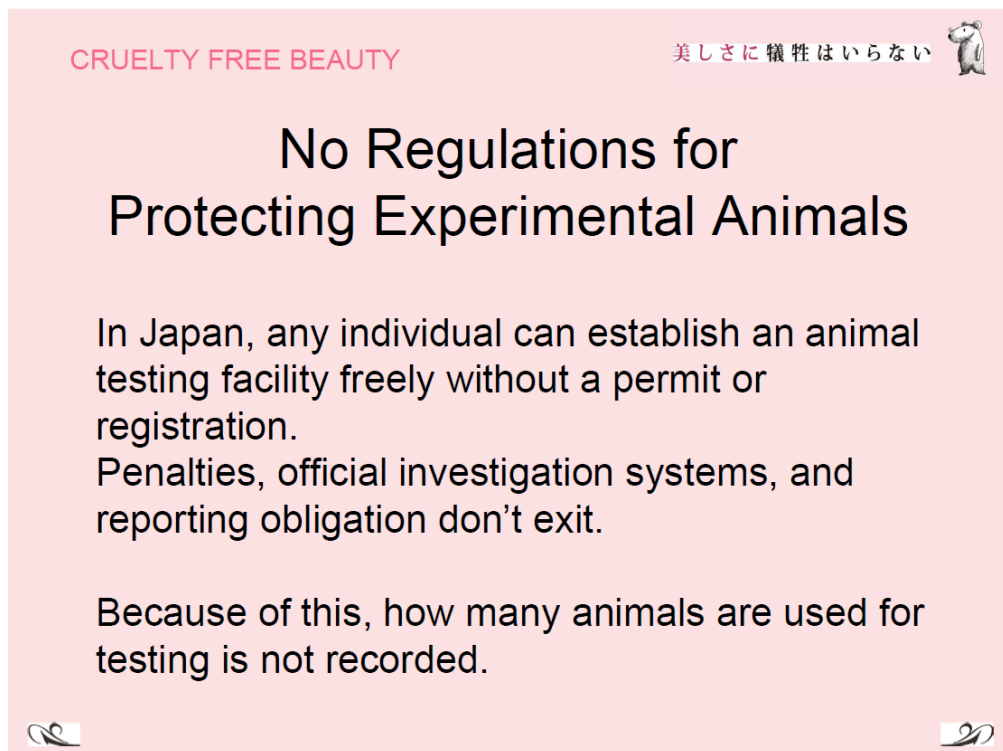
CRUELTY FREE BEAUTY

美しさに犠牲はいらない

No Regulations for Protecting Experimental Animals

In Japan, any individual can establish an animal testing facility freely without a permit or registration.
Penalties, official investigation systems, and reporting obligation don’t exit.

Because of this, how many animals are used for testing is not recorded.